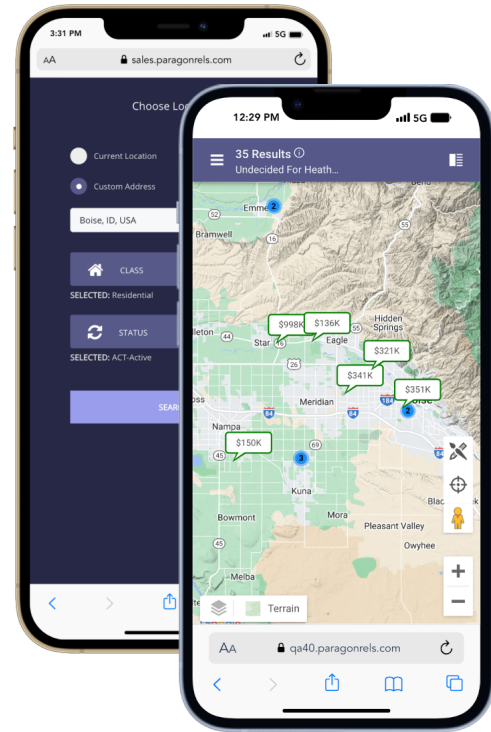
3:31 PM
5G
AA sales.paragonrels.com
Choose Lo
Current Location
Custom Address
Boise, ID, USA
CLASS
SELECTED: Residential
STATUS
SELECTED: ACT-Active
SEAR

12:29 PM
5G
35 Results
Undecided For Heath...
Emmett
2
Bramwell
55
Hidden Springs
$998K
$136K
Star
Eagle
$321K
$341K
$351K
Meridian
Boise
2
Nampa
$150K
3
Kuna
Mora
Pleasant Valley
Bowmont
Owyhee
Melba
Terrain
AA qa40.paragonrels.com